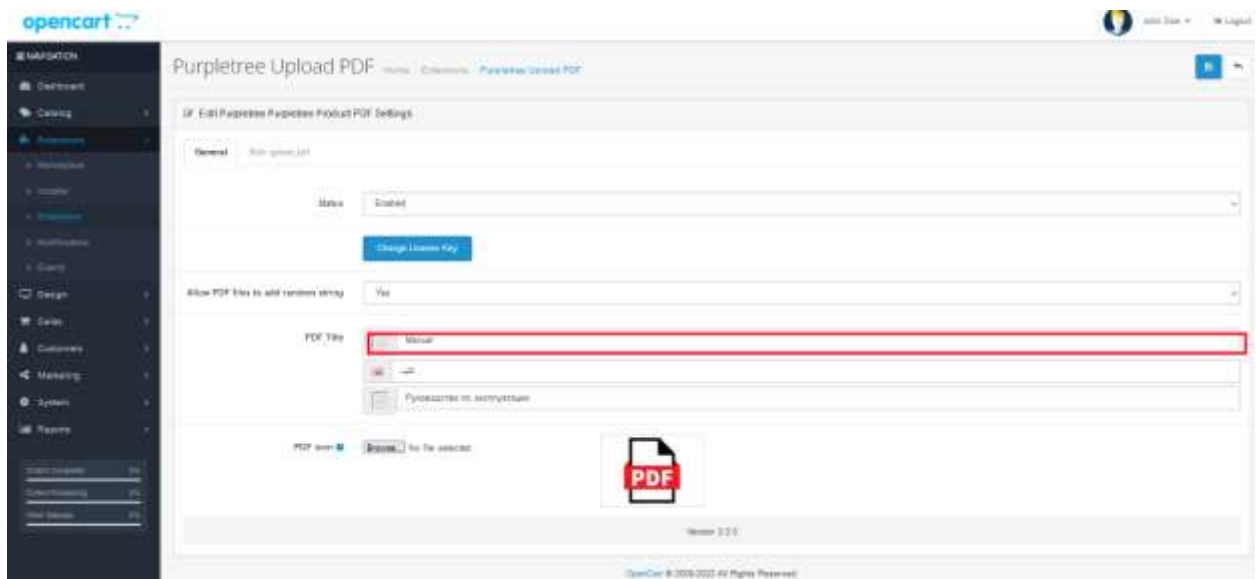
opencart

John Doe ▾ Logout

NAVIGATION
Dashboard
Catalog
Extensions
Marketplace
Installer
Extensions
Modifications
Events
Design
Sales
Customers
Marketing
System
Reports

Orders Completed 0%
Orders Processing 0%
Other Statuses 0%

Purpletree Upload PDF Home / Extensions / Purpletree Upload PDF

Edit Purpletree Purpletree Product PDF Settings

General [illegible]

Status Enabled

Change License Key

Allow PDF files to add random string Yes

PDF Title Manual

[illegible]

Руководство по эксплуатации

PDF Icon Browse... No file selected.

PDF

Version 3.2.0

OpenCart © 2009-2022 All Rights Reserved.